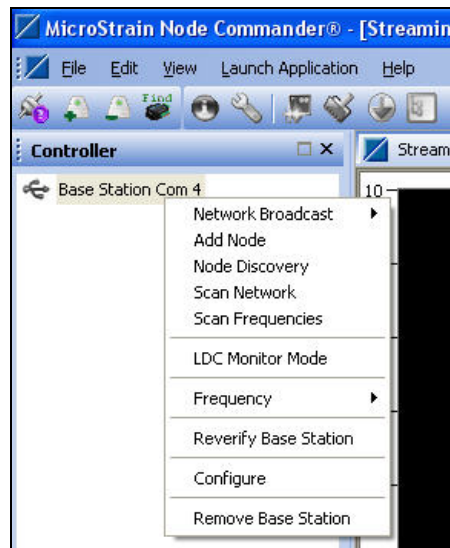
MicroStrain Node Commander® - [Streamin

File Edit View Launch Application Help

Find

Controller

Stream

Base Station Com 4

10

Network Broadcast
Add Node
Node Discovery
Scan Network
Scan Frequencies

LDC Monitor Mode

Frequency

Reverify Base Station

Configure

Remove Base Station